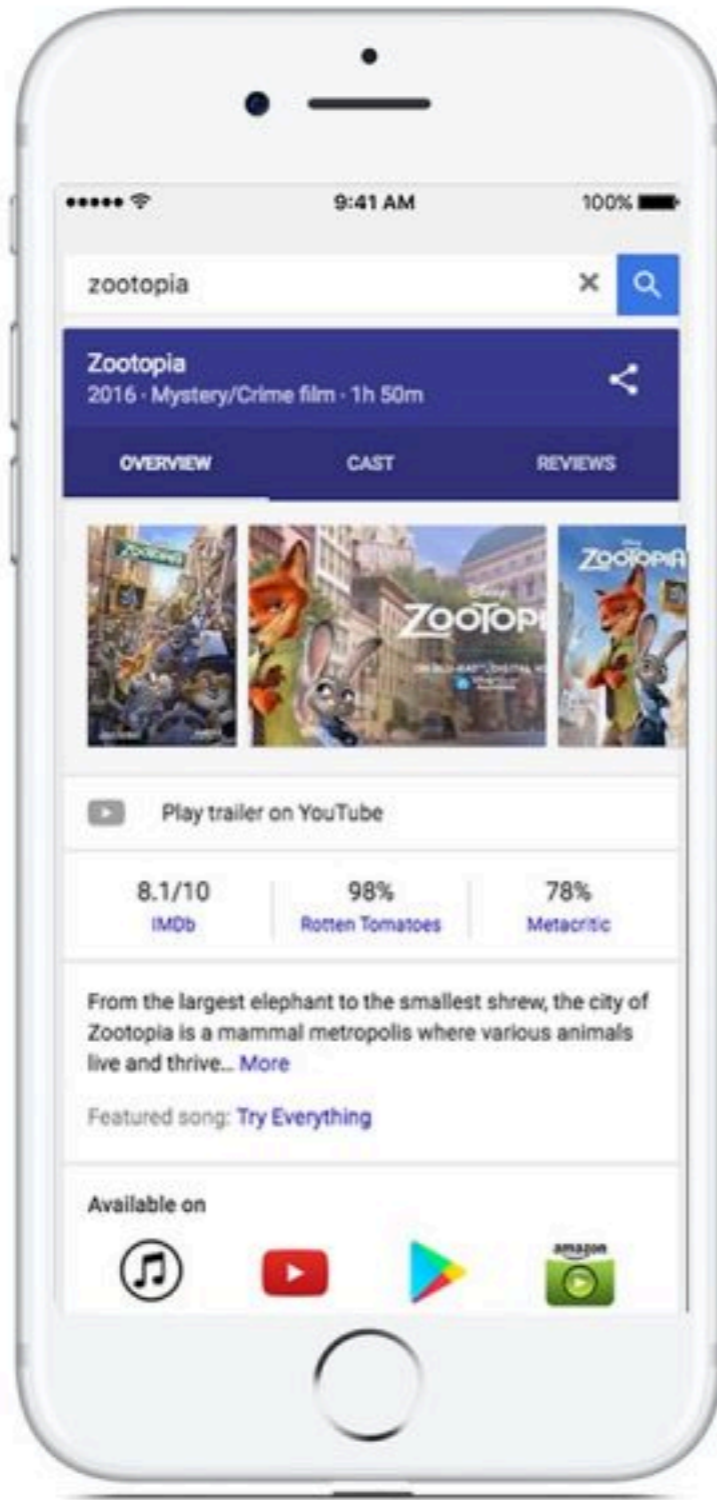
9:41 AM

100%

zootopia

Zootopia
2016 · Mystery/Crime film · 1h 50m

OVERVIEW

CAST

REVIEWS

ZOOTOPIA

Disney
ZOOTOPI

ZOOTOPIA

Play trailer on YouTube

8.1/10
IMDb

98%
Rotten Tomatoes

78%
Metacritic

From the largest elephant to the smallest shrew, the city of Zootopia is a mammal metropolis where various animals live and thrive... More

Featured song: Try Everything

Available on

amazon